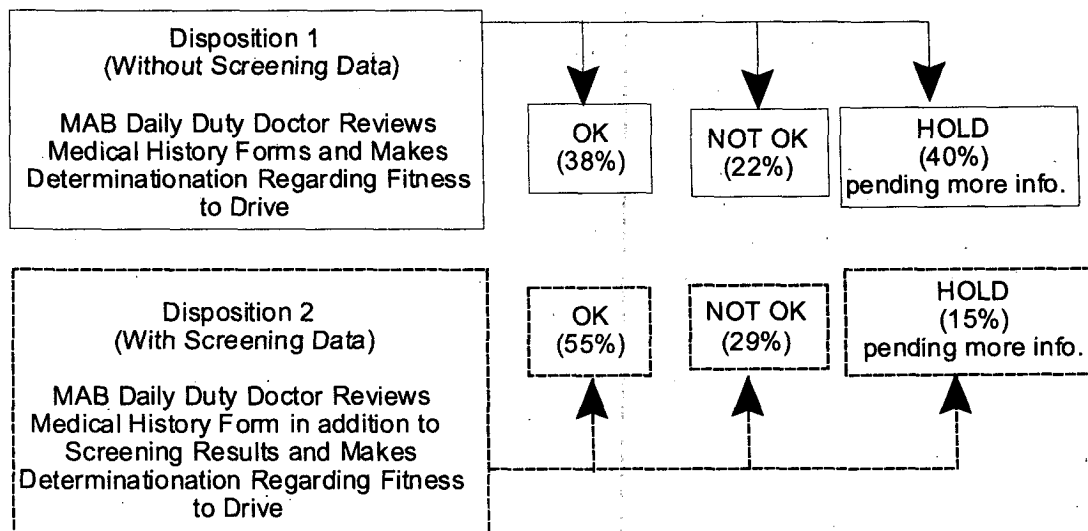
Disposition 1
(Without Screening Data)

MAB Daily Duty Doctor Reviews Medical History Forms and Makes Determinationation Regarding Fitness to Drive

OK
(38%)

NOT OK
(22%)

HOLD
(40%)
pending more info.

Disposition 2
(With Screening Data)

MAB Daily Duty Doctor Reviews Medical History Form in addition to Screening Results and Makes Determinationation Regarding Fitness to Drive

OK
(55%)

NOT OK
(29%)

HOLD
(15%)
pending more info.